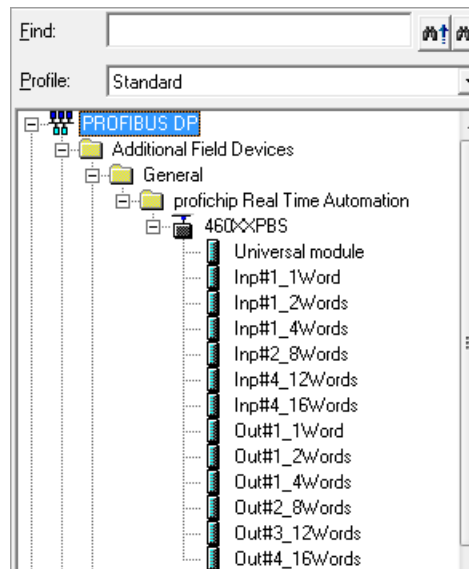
Find:

Profile: Standard

PROFIBUS DP
Additional Field Devices
General
profichip Real Time Automation
460XXPBS
Universal module
Inp#1_1Word
Inp#1_2Words
Inp#1_4Words
Inp#2_8Words
Inp#4_12Words
Inp#4_16Words
Out#1_1Word
Out#1_2Words
Out#1_4Words
Out#2_8Words
Out#3_12Words
Out#4_16Words